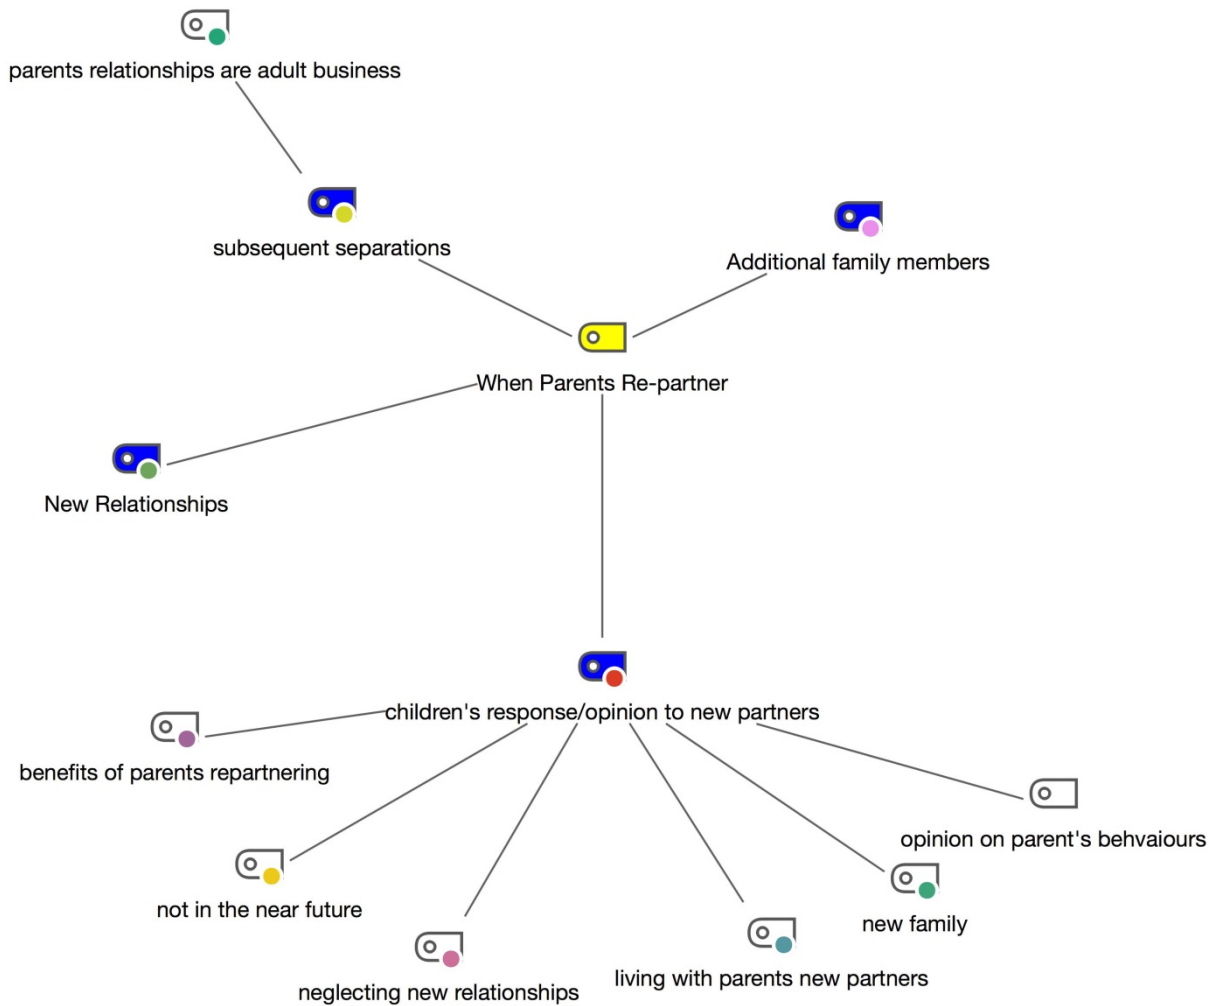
parents relationships are adult business

subsequent separations

Additional family members

When Parents Re-partner

New Relationships

children's response/opinion to new partners

benefits of parents repartnering

opinion on parent's behvaiours

not in the near future

new family

neglecting new relationships

living with parents new partners